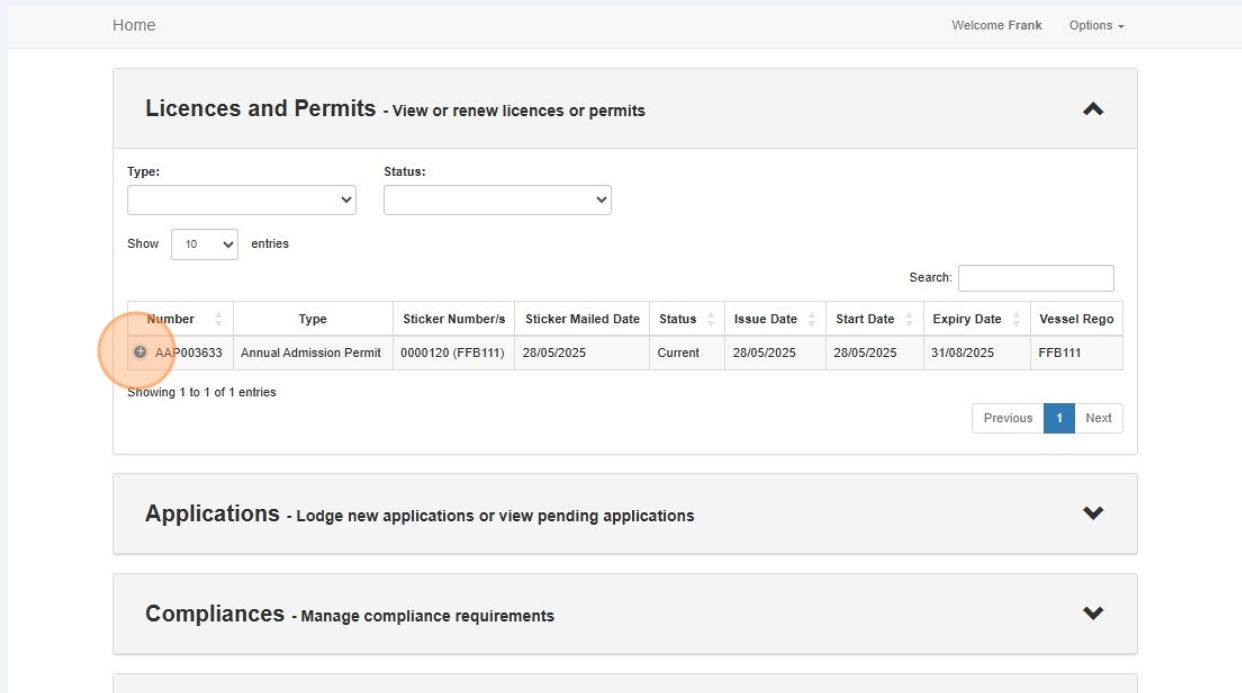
Home

Welcome Frank Options

Licences and Permits - View or renew licences or permits

Type:

Status:

Show 10 entries

Search:

| Number | Type | Sticker Number/s | Sticker Mailed Date | Status | Issue Date | Start Date | Expiry Date | Vessel Rego |
|---|---|---|---|---|---|---|---|---|
| AAP003633 | Annual Admission Permit | 0000120 (FFB111) | 28/05/2025 | Current | 28/05/2025 | 28/05/2025 | 31/08/2025 | FFB111 |

Showing 1 to 1 of 1 entries

Previous 1 Next

Applications - Lodge new applications or view pending applications

Compliances - Manage compliance requirements